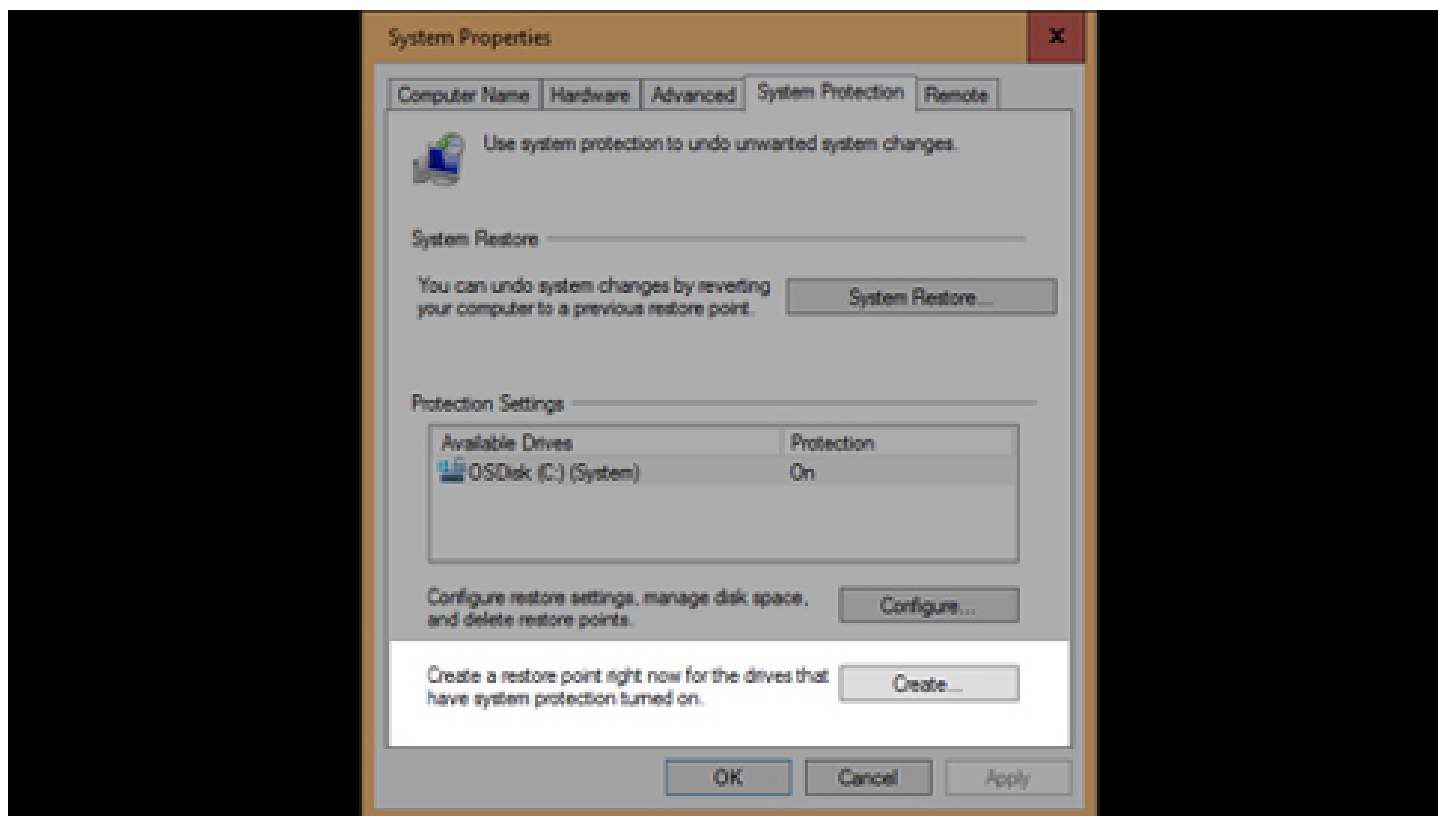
System Properties

x

Computer Name | Hardware | Advanced | System Protection | Remote

Use system protection to undo unwanted system changes.

System Restore

You can undo system changes by reverting your computer to a previous restore point.

System Restore...

Protection Settings

| Available Drives | Protection |
|---|---|
| OSDisk (C:) (System) | On |

Configure restore settings, manage disk space, and delete restore points.

Configure...

Create a restore point right now for the drives that have system protection turned on.

Create...

OK | Cancel | Apply